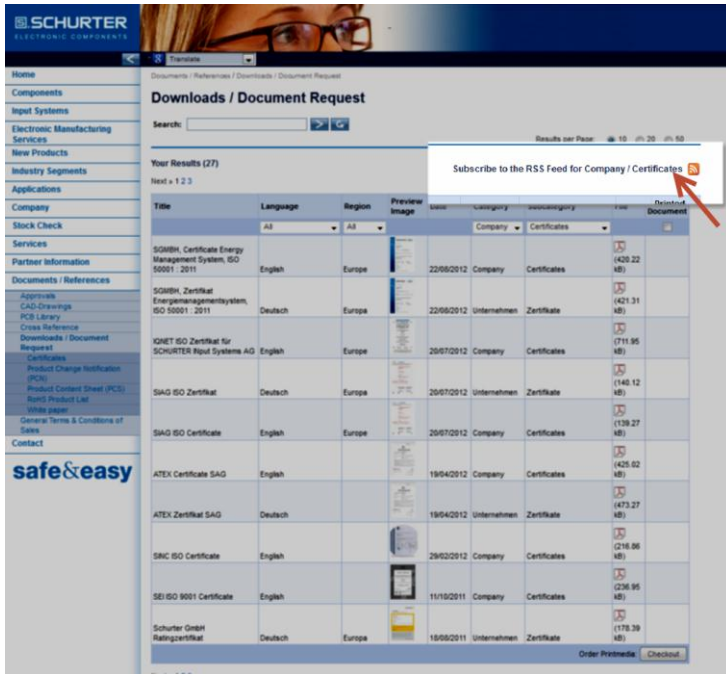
SCHURTER
ELECTRONIC COMPONENTS

Translate

Home
Components
Input Systems
Electronic Manufacturing Services
New Products
Industry Segments
Applications
Company
Stock Check
Services
Partner Information
Documents / References
Approvals
CAD-Drawings
PCB Library
Cross Reference
Downloads / Document Request
Certificates
Product Change Notification (PCN)
Product Content Sheet (PCS)
RoHS Product List
White paper
General Terms & Conditions of Sales
Contact

safe&easy

Documents / References / Downloads / Document Request

Downloads / Document Request

Search:

Results per Page: 10 20 50

Your Results (27)

Next » 1 2 3

Subscribe to the RSS Feed for Company / Certificates

| Title | Language | Region | Preview Image | Date | Category | Subcategory | File | Printed Document |
|---|---|---|---|---|---|---|---|---|
| | All | All | | | Company | Certificates | | |
| SGMBH, Certificate Energy Management System, ISO 50001 : 2011 | English | Europe | | 22/08/2012 | Company | Certificates | (420.22 kB) | |
| SGMBH, Zertifikat Energiemanagementsystem, ISO 50001 : 2011 | Deutsch | Europa | | 22/08/2012 | Unternehmen | Zertifikate | (421.31 kB) | |
| IQNET ISO Zertifikat für SCHURTER Input Systems AG | English | Europe | | 20/07/2012 | Company | Certificates | (711.95 kB) | |
| SIAG ISO Zertifikat | Deutsch | Europa | | 20/07/2012 | Unternehmen | Zertifikate | (140.12 kB) | |
| SIAG ISO Certificate | English | Europe | | 20/07/2012 | Company | Certificates | (139.27 kB) | |
| ATEX Certificate SAG | English | | | 19/04/2012 | Company | Certificates | (425.02 kB) | |
| ATEX Zertifikat SAG | Deutsch | | | 19/04/2012 | Unternehmen | Zertifikate | (473.27 kB) | |
| SINC ISO Certificate | English | | | 29/02/2012 | Company | Certificates | (216.86 kB) | |
| SEI ISO 9001 Certificate | English | | | 11/10/2011 | Company | Certificates | (236.95 kB) | |
| Schurter GmbH Ratingzertifikat | Deutsch | Europa | | 18/08/2011 | Unternehmen | Zertifikate | (178.39 kB) | |

Order Printmedia: Checkout